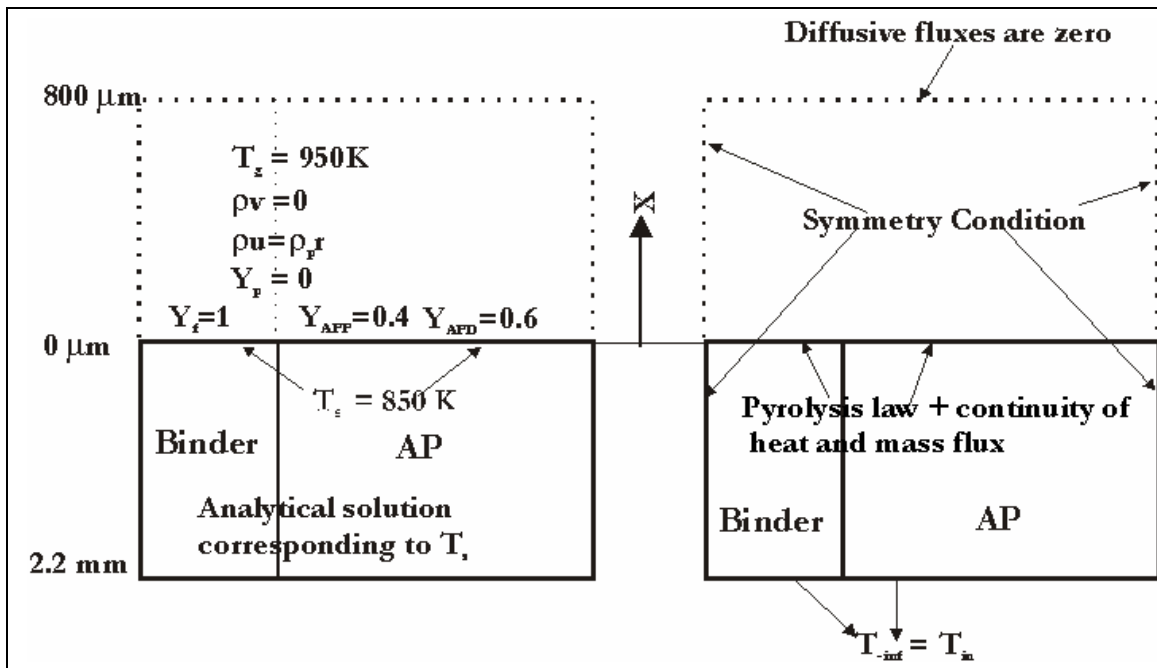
Diffusive fluxes are zero

800 μm

$T_g = 950K$

$\rho v = 0$

$\rho u = \rho_p r$

$Y_p = 0$

$Y_f = 1$ $Y_{APP} = 0.4$ $Y_{APD} = 0.6$

X

Symmetry Condition

0 μm

$T_s = 850$ K

Pyrolysis law + continuity of heat and mass flux

Binder

AP

Analytical solution corresponding to $T_s$

Binder

AP

2.2 mm

$T_{-inf} = T_{in}$